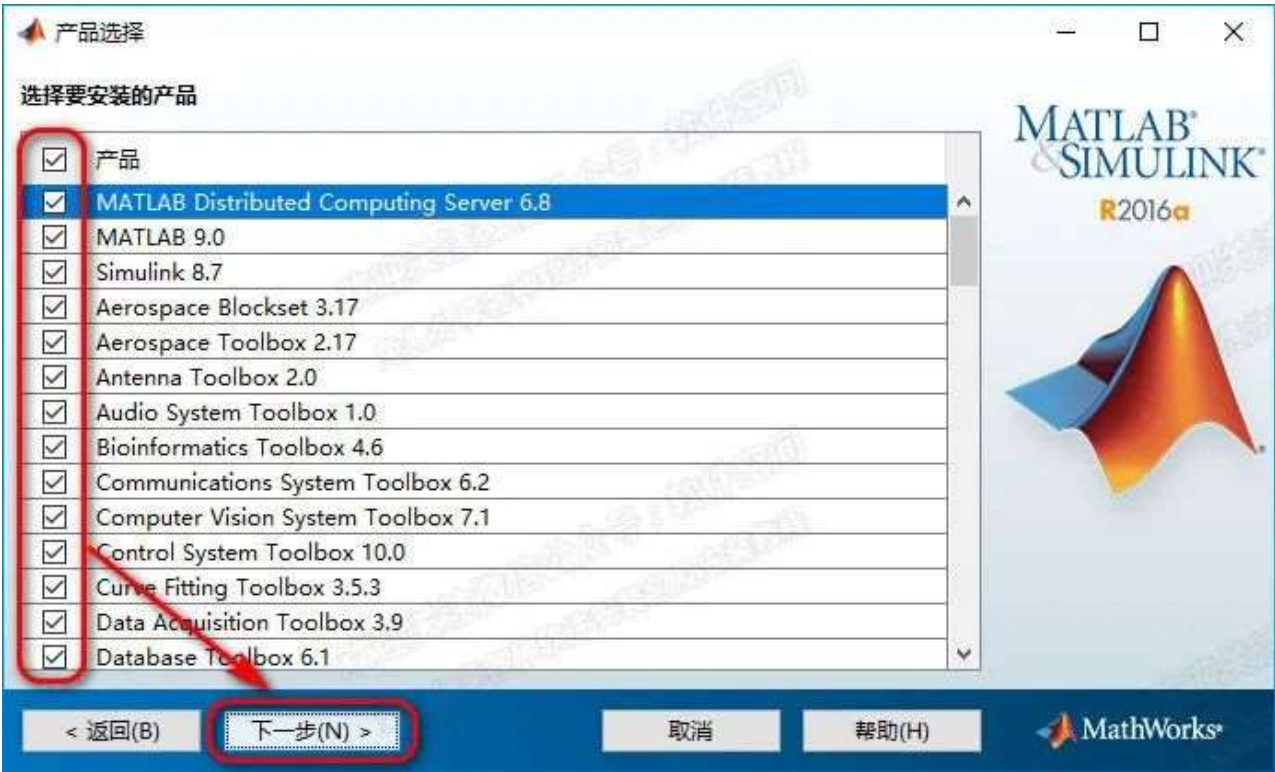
产品选择

选择要安装的产品

| | 产品 |
|---|---|
| ☑ | MATLAB Distributed Computing Server 6.8 |
| ☑ | MATLAB 9.0 |
| ☑ | Simulink 8.7 |
| ☑ | Aerospace Blockset 3.17 |
| ☑ | Aerospace Toolbox 2.17 |
| ☑ | Antenna Toolbox 2.0 |
| ☑ | Audio System Toolbox 1.0 |
| ☑ | Bioinformatics Toolbox 4.6 |
| ☑ | Communications System Toolbox 6.2 |
| ☑ | Computer Vision System Toolbox 7.1 |
| ☑ | Control System Toolbox 10.0 |
| ☑ | Curve Fitting Toolbox 3.5.3 |
| ☑ | Data Acquisition Toolbox 3.9 |
| ☑ | Database Toolbox 6.1 |

MATLAB® & SIMULINK®
R2016a

< 返回(B) 下一步(N) > 取消 帮助(H)

MathWorks®